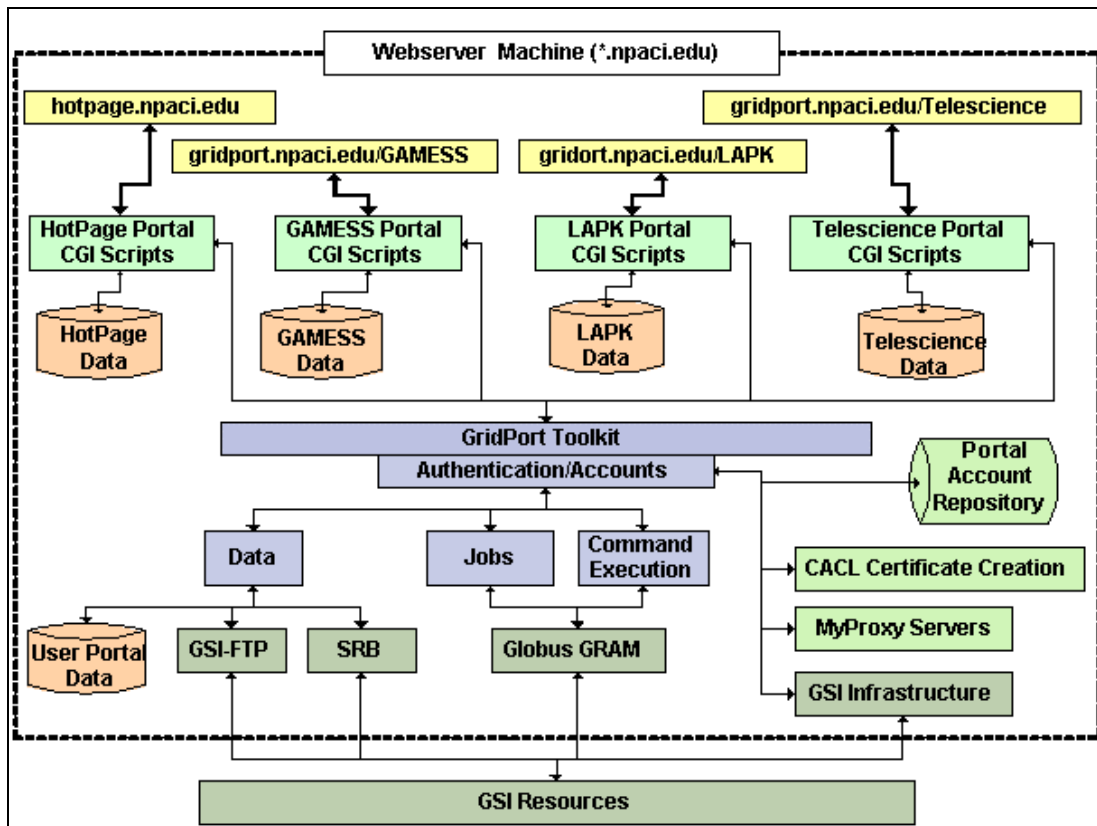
Webserver Machine (*.npaci.edu)

hotpage.npaci.edu

gridport.npaci.edu/GAMESS

gridort.npaci.edu/LAPK

gridport.npaci.edu/Telescience

HotPage Portal CGI Scripts

GAMESS Portal CGI Scripts

LAPK Portal CGI Scripts

Telescience Portal CGI Scripts

HotPage Data

GAMESS Data

LAPK Data

Telescience Data

GridPort Toolkit

Authentication/Accounts

Portal Account Repository

Data

Jobs

Command Execution

CACL Certificate Creation

MyProxy Servers

User Portal Data

GSI-FTP

SRB

Globus GRAM

GSI Infrastructure

GSI Resources